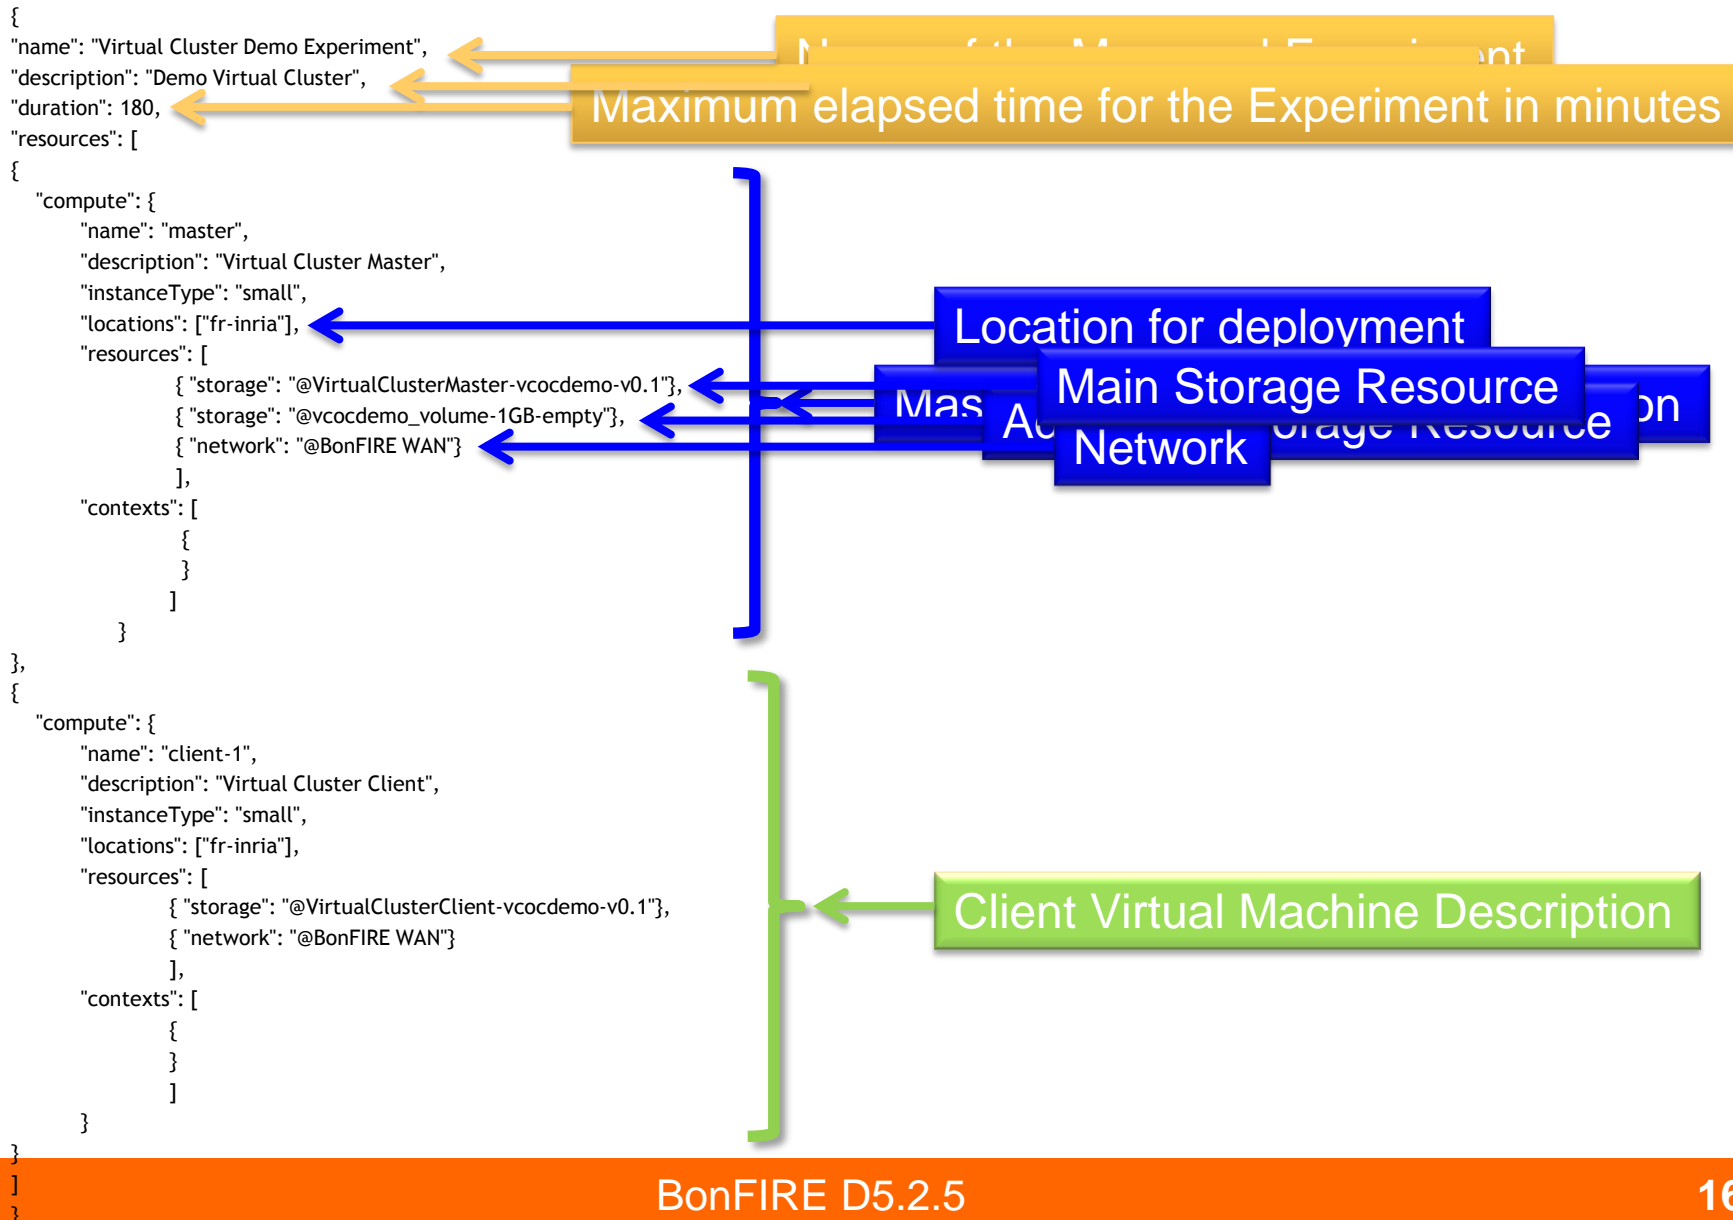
{
"name": "Virtual Cluster Demo Experiment",
"description": "Demo Virtual Cluster",
"duration": 180,
"resources": [
{
"compute": {
"name": "master",
"description": "Virtual Cluster Master",
"instanceType": "small",
"locations": ["fr-inria"],
"resources": [
{ "storage": "@VirtualClusterMaster-vcocdemo-v0.1"},
{ "storage": "@vcocdemo_volume-1GB-empty"},
{ "network": "@BonFIRE WAN"}
],
"contexts": [
{
}
]
}
},
{
"compute": {
"name": "client-1",
"description": "Virtual Cluster Client",
"instanceType": "small",
"locations": ["fr-inria"],
"resources": [
{ "storage": "@VirtualClusterClient-vcocdemo-v0.1"},
{ "network": "@BonFIRE WAN"}
],
"contexts": [
{
}
]
}
}
]
}

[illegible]
Maximum elapsed time for the Experiment in minutes

Location for deployment
Mas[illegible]
A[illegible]
Main Storage Resource
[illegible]orage Resource
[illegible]on
Network

Client Virtual Machine Description

BonFIRE D5.2.5
16